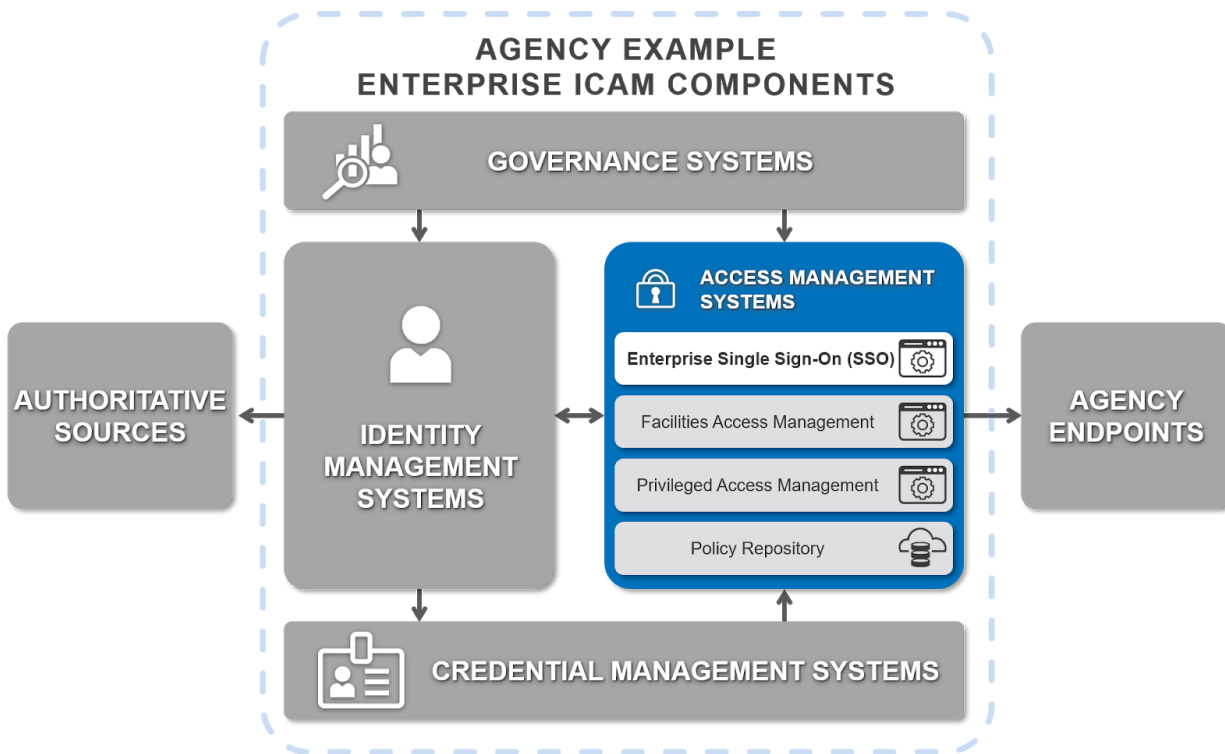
AGENCY EXAMPLE
ENTERPRISE ICAM COMPONENTS

GOVERNANCE SYSTEMS

AUTHORITATIVE SOURCES

IDENTITY MANAGEMENT SYSTEMS

ACCESS MANAGEMENT SYSTEMS

Enterprise Single Sign-On (SSO)

Facilities Access Management

Privileged Access Management

Policy Repository

AGENCY ENDPOINTS

CREDENTIAL MANAGEMENT SYSTEMS